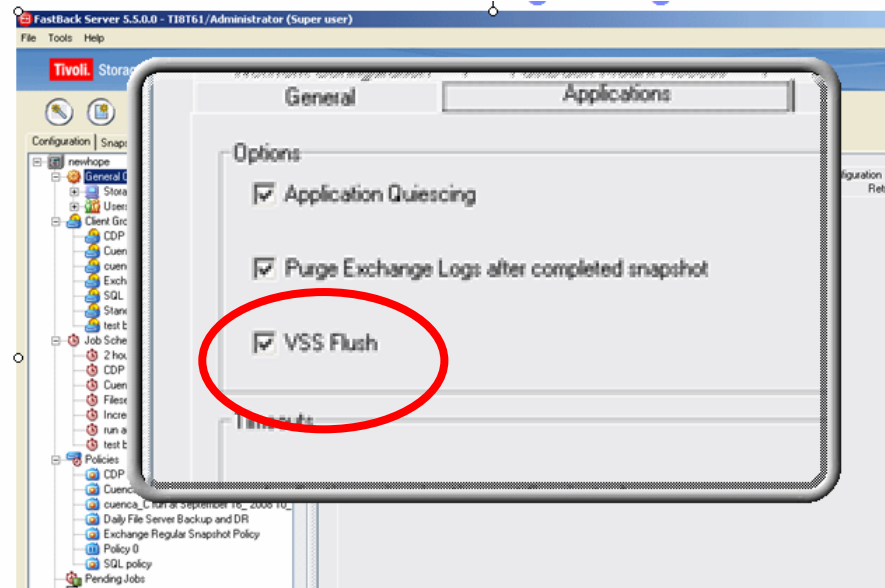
FastBack Server 5.5.0.0 - TI8T61/Administrator (Super user)
File Tools Help
Tivoli. Storag
Configuration Snaps
newhope
General C
Stora
Users
Client Gro
CDP
Cuen
cuen
Exch
SQL
Stan
test b
Job Sche
2 hou
CDP
Cuen
Files
Incre
run a
test b
Policies
CDP
Cuenca
cuenca_C run at September 16_ 2008 10_
Daily File Server Backup and DR
Exchange Regular Snapshot Policy
Policy 0
SQL policy
Pending Jobs
onfiguration
Ret
General
Applications
Options
Application Quiescing
Purge Exchange Logs after completed snapshot
VSS Flush
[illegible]